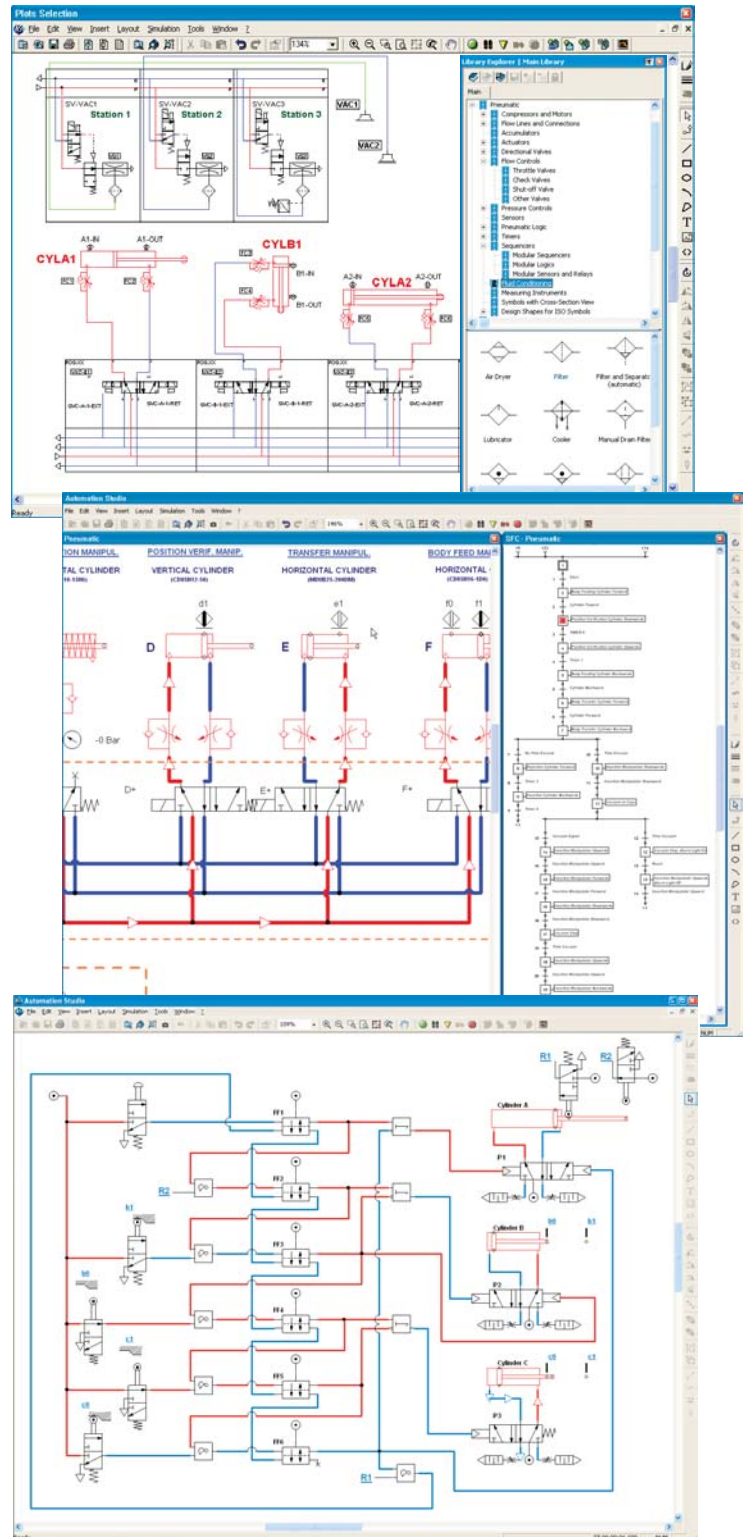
Plots Selection

File Edit View Insert Layout Simulation Tools Window ?

134%

SV-VAC1 SV-VAC2 SV-VAC3

Station 1 Station 2 Station 3

VAC1

VAC2

A1-IN A1-OUT

CYLA1

CYLB1

B1-IN

B1-OUT

A2-IN A2-OUT

CYLA2

SVC-A-1-EXT SVC-A-1-RET SVC-B-1-EXT SVC-B-1-RET SVC-A-2-EXT SVC-A-2-RET

Library Explorer | Main Library

Main

Pneumatic
Compressors and Motors
Flow Lines and Connections
Accumulators
Actuators
Directional Valves
Flow Controls
Throttle Valves
Check Valves
Shut-off Valve
Other Valves
Pressure Controls
Sensors
Pneumatic Logic
Timers
Sequencers
Modular Sequencers
Modular Logics
Modular Sensors and Relays
Fluid Conditioning
Measuring Instruments
Symbols with Cross-Section View
Design Shapes for ISO Symbols

Air Dryer
Filter
Filter and Separator (automatic)
Lubricator
Cooler
Manual Drain Filter

Ready

Automation Studio

File Edit View Insert Layout Simulation Tools Window ?

Pneumatic

ION MANIPUL.
POSITION VERIF. MANIP.
TRANSFER MANIPUL.
BODY FEED MA

VERTICAL CYLINDER
VERTICAL CYLINDER
HORIZONTAL CYLINDER
HORIZONTAL

d1 e1 f0 f1

D E F

-0 Bar

D+ E+ F+

SFC - Pneumatic

Automation Studio

File Edit View Insert Layout Simulation Tools Window ?

100%

R1 R2

Cylinder A

FF1 FF2 FF3 FF4 FF5 FF6

R2

P1

b1

Cylinder B

b0 b1

b0

P2

c1

Cylinder C

c0 c1

c0

P3

R1